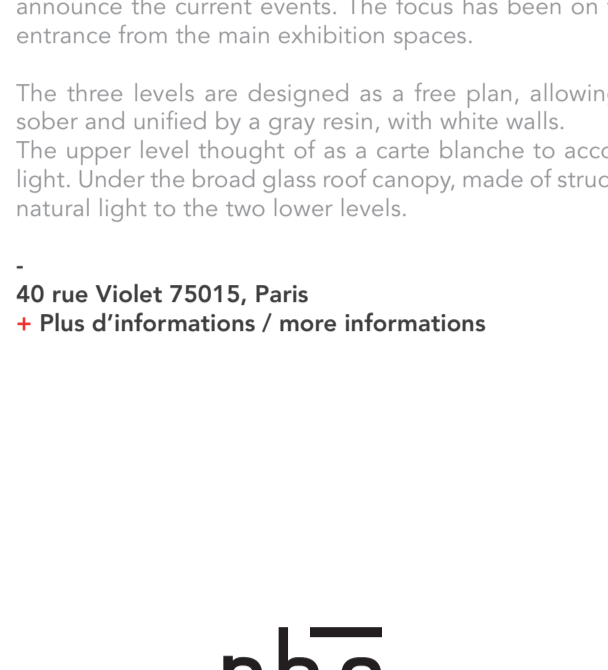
announce the current events. The focus has been on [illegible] entrance from the main exhibition spaces.

The three levels are designed as a free plan, allowin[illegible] sober and unified by a gray resin, with white walls. The upper level thought of as a carte blanche to acc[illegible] light. Under the broad glass roof canopy, made of struc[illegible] natural light to the two lower levels.

-
40 rue Violet 75015, Paris
+ Plus d'informations / more informations

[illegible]